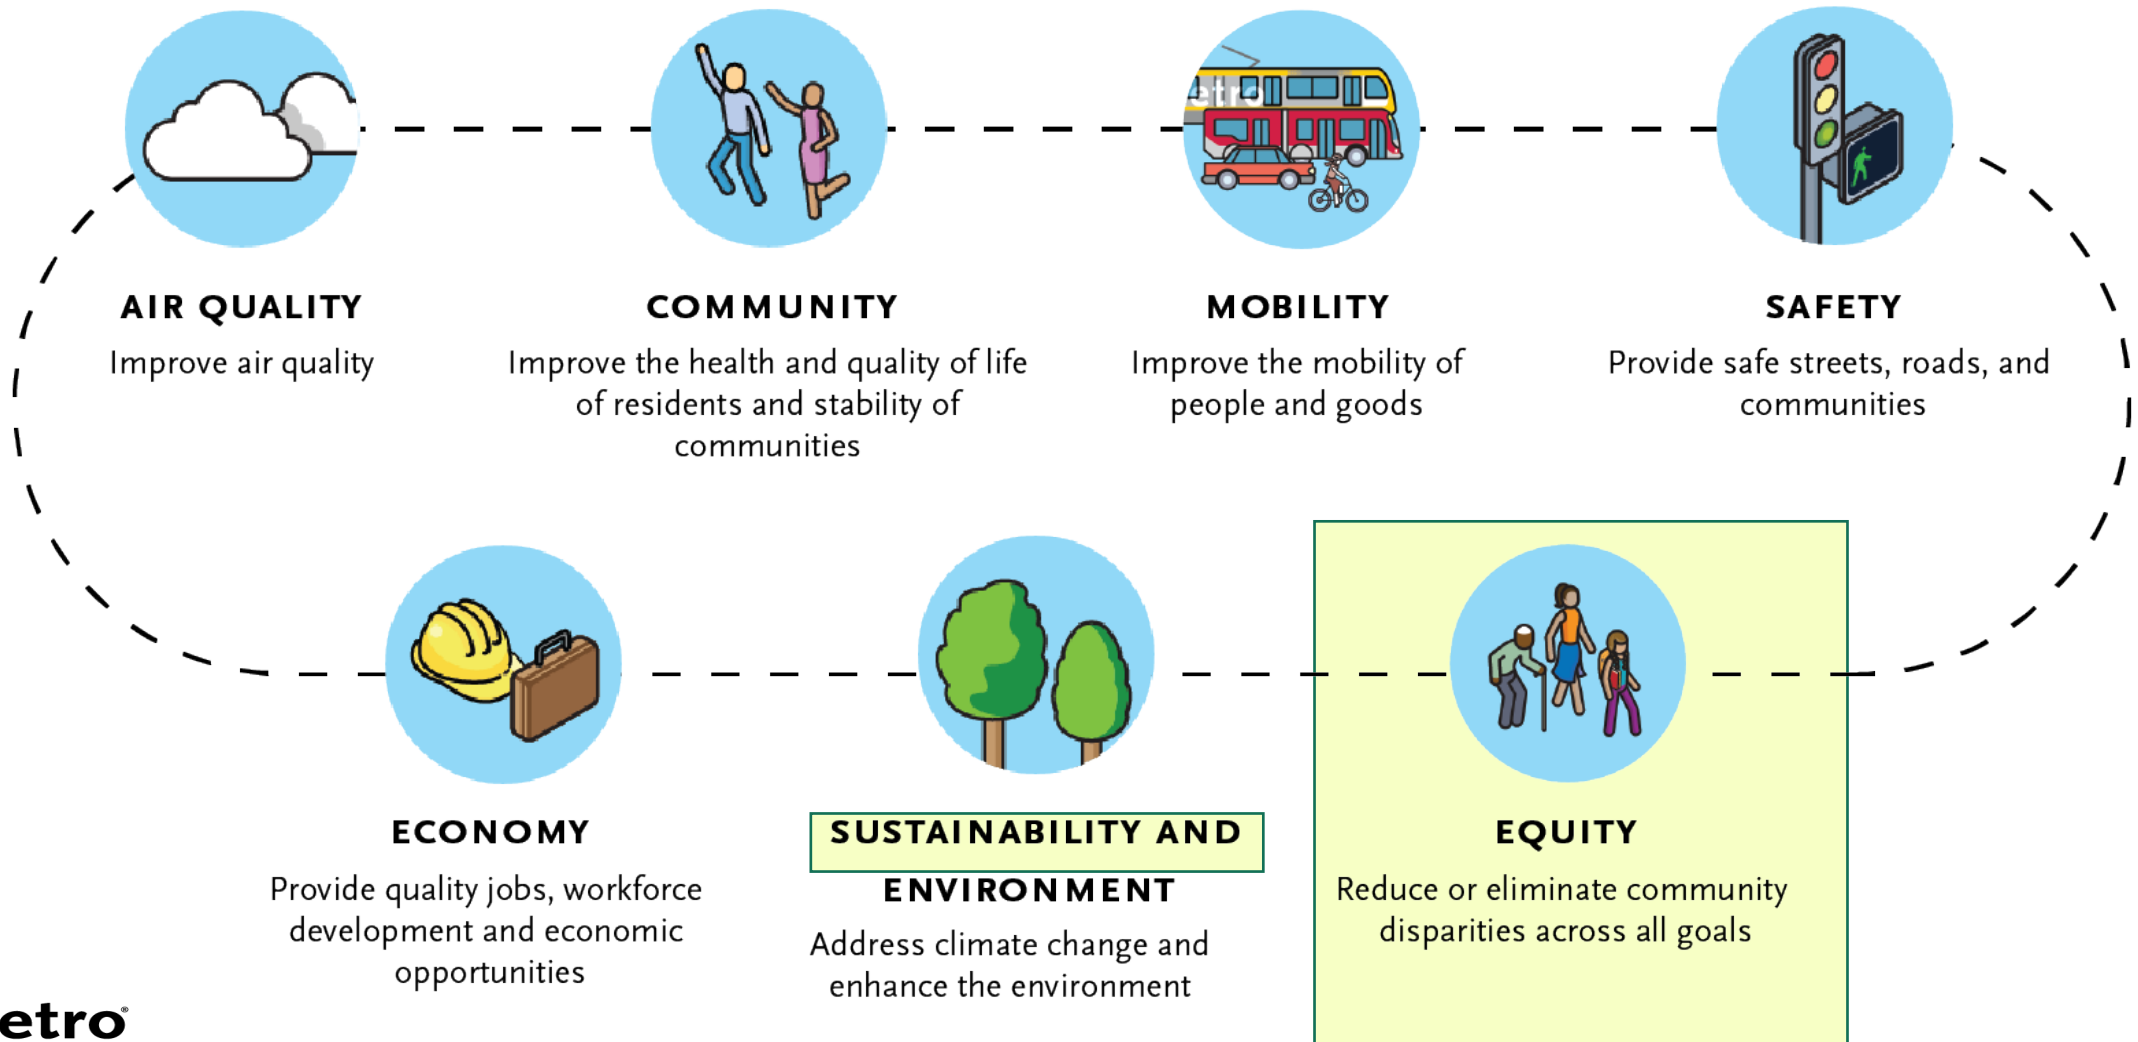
AIR QUALITY
Improve air quality

COMMUNITY
Improve the health and quality of life of residents and stability of communities

etro

MOBILITY
Improve the mobility of people and goods

SAFETY
Provide safe streets, roads, and communities

ECONOMY
Provide quality jobs, workforce development and economic opportunities

SUSTAINABILITY AND ENVIRONMENT
Address climate change and enhance the environment

EQUITY
Reduce or eliminate community disparities across all goals

etro